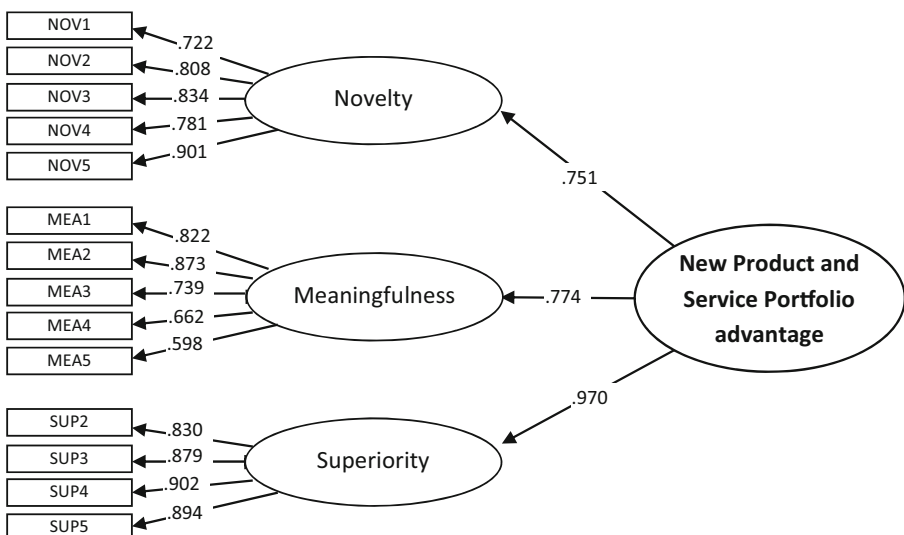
NOV1
.722
NOV2
.808
NOV3
.834
NOV4
.781
NOV5
.901
Novelty

.751

MEA1
.822
MEA2
.873
MEA3
.739
MEA4
.662
MEA5
.598
Meaningfulness
.774

New Product and Service Portfolio advantage

.970

SUP2
.830
SUP3
.879
SUP4
.902
SUP5
.894
Superiority